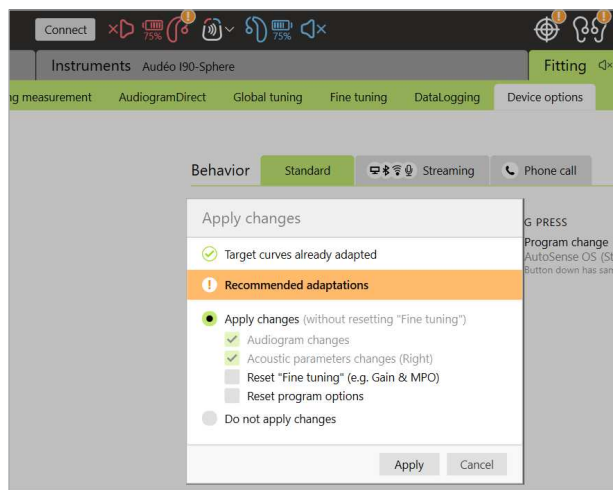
Connect 75% 75%

Instruments Audéo I90-Sphere

Fitting

g measurement AudiogramDirect Global tuning Fine tuning DataLogging Device options

Behavior Standard Streaming Phone call

Apply changes

Target curves already adapted

Recommended adaptations

Apply changes (without resetting "Fine tuning")

Audiogram changes

Acoustic parameters changes (Right)

Reset "Fine tuning" (e.g. Gain & MPO)

Reset program options

Do not apply changes

Apply Cancel

G PRESS

Program change

AutoSense OS (St

Button down has sar